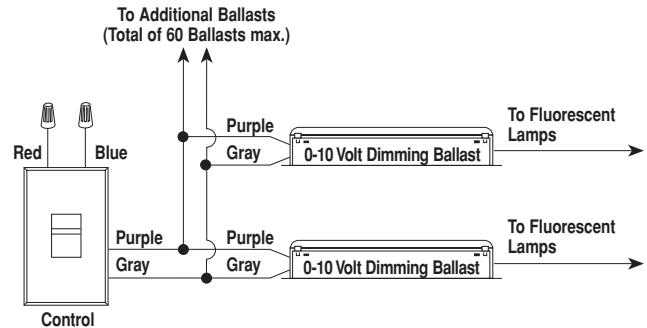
To Additional Ballasts
(Total of 60 Ballasts max.)

Red

Blue

Purple

Gray

0-10 Volt Dimming Ballast

To Fluorescent Lamps

Purple

Gray

Purple

Gray

0-10 Volt Dimming Ballast

To Fluorescent Lamps

Control